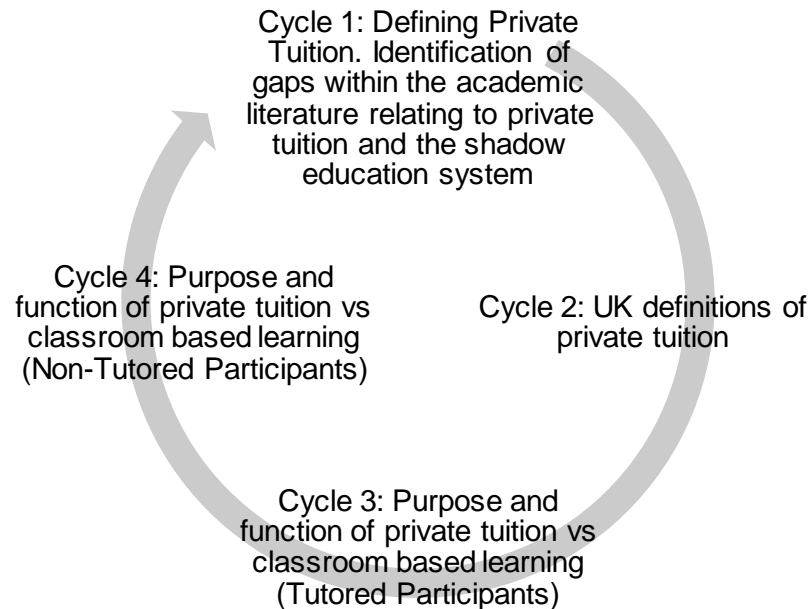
Cycle 1: Defining Private Tuition. Identification of gaps within the academic literature relating to private tuition and the shadow education system

Cycle 2: UK definitions of private tuition

Cycle 3: Purpose and function of private tuition vs classroom based learning (Tutored Participants)

Cycle 4: Purpose and function of private tuition vs classroom based learning (Non-Tutored Participants)